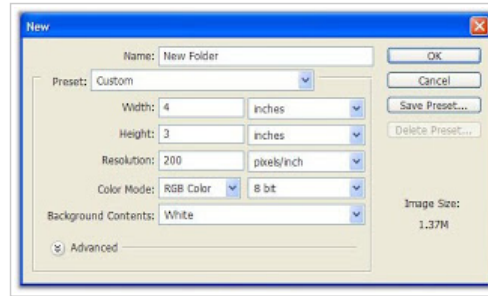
New

Name: New Folder

Preset: Custom

Width: 4 inches

Height: 3 inches

Resolution: 200 pixels/inch

Color Mode: RGB Color 8 bit

Background Contents: White

Advanced

OK

Cancel

Save Preset...

Delete Preset...

Image Size:

1.37M